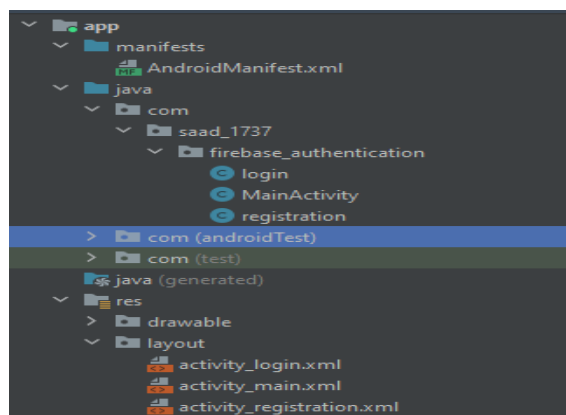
app
manifests
MF AndroidManifest.xml
java
com
saad_1737
firebase_authentication
C login
C MainActivity
C registration
com (androidTest)
com (test)
java (generated)
res
drawable
layout
activity_login.xml
activity_main.xml
activity_registration.xml